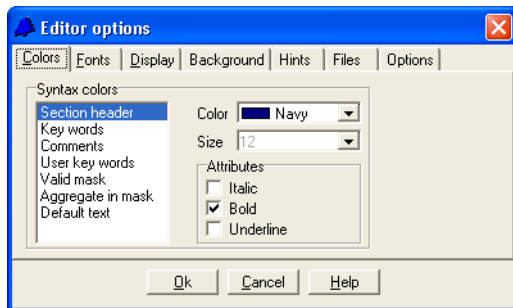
Editor options

Colors | Fonts | Display | Background | Hints | Files | Options

Syntax colors

Section header
Key words
Comments
User key words
Valid mask
Aggregate in mask
Default text

Color Navy

Size 12

Attributes

Italic
Bold
Underline

Ok Cancel Help